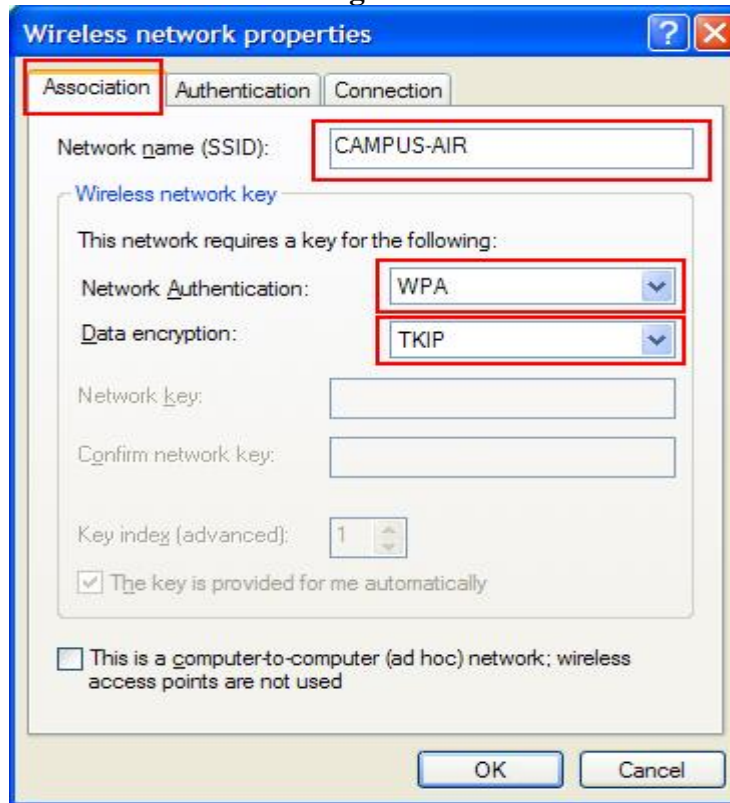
Wireless network properties

Association | Authentication | Connection

Network name (SSID): CAMPUS-AIR

Wireless network key

This network requires a key for the following:

Network Authentication: WPA

Data encryption: TKIP

Network key:

Confirm network key:

Key index (advanced): 1

The key is provided for me automatically

This is a computer-to-computer (ad hoc) network; wireless access points are not used

OK Cancel